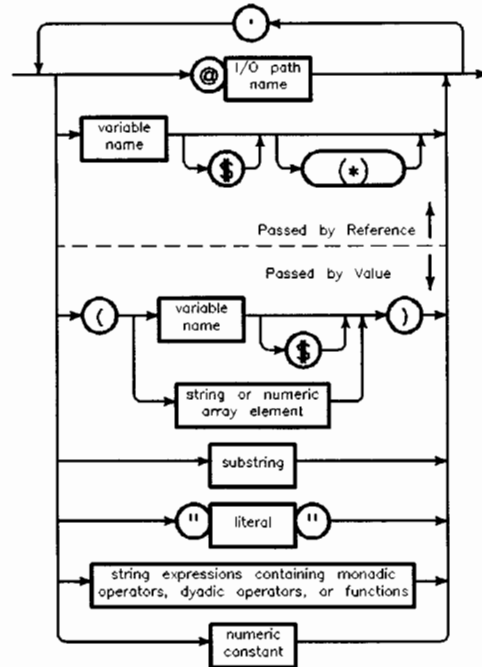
,

@ I/O path name

variable name

$

(*)

Passed by Reference

Passed by Value

(

variable name

$

)

string or numeric array element

substring

" literal "

string expressions containing monadic operators, dyadic operators, or functions

numeric constant